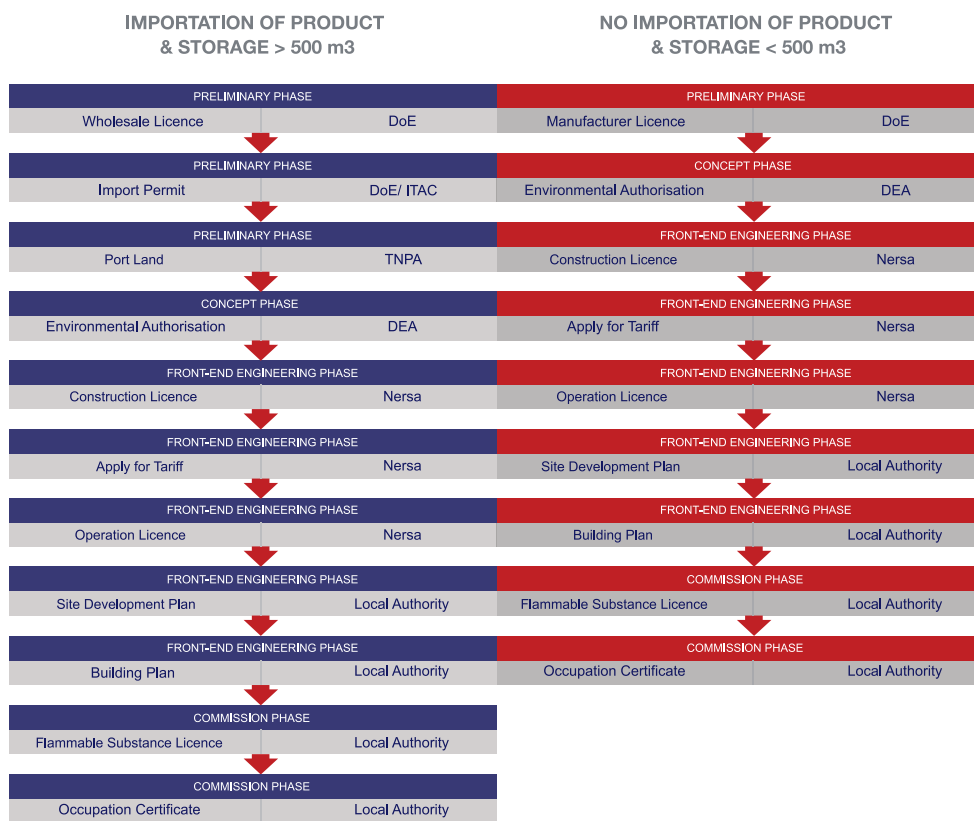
IMPORTATION OF PRODUCT & STORAGE > 500 m3

PRELIMINARY PHASE
Wholesale Licence | DoE

PRELIMINARY PHASE
Import Permit | DoE/ ITAC

PRELIMINARY PHASE
Port Land | TNPA

CONCEPT PHASE
Environmental Authorisation | DEA

FRONT-END ENGINEERING PHASE
Construction Licence | Nersa

FRONT-END ENGINEERING PHASE
Apply for Tariff | Nersa

FRONT-END ENGINEERING PHASE
Operation Licence | Nersa

FRONT-END ENGINEERING PHASE
Site Development Plan | Local Authority

FRONT-END ENGINEERING PHASE
Building Plan | Local Authority

COMMISSION PHASE
Flammable Substance Licence | Local Authority

COMMISSION PHASE
Occupation Certificate | Local Authority

NO IMPORTATION OF PRODUCT & STORAGE < 500 m3

PRELIMINARY PHASE
Manufacturer Licence | DoE

CONCEPT PHASE
Environmental Authorisation | DEA

FRONT-END ENGINEERING PHASE
Construction Licence | Nersa

FRONT-END ENGINEERING PHASE
Apply for Tariff | Nersa

FRONT-END ENGINEERING PHASE
Operation Licence | Nersa

FRONT-END ENGINEERING PHASE
Site Development Plan | Local Authority

FRONT-END ENGINEERING PHASE
Building Plan | Local Authority

COMMISSION PHASE
Flammable Substance Licence | Local Authority

COMMISSION PHASE
Occupation Certificate | Local Authority